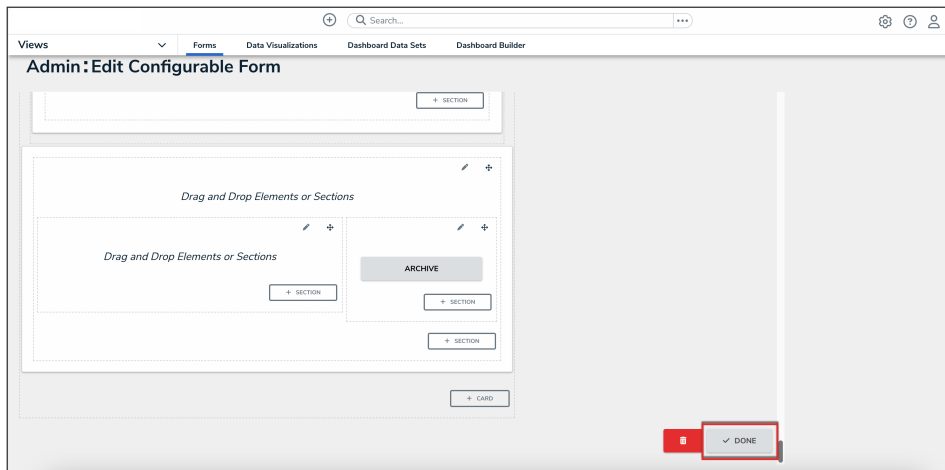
Search...

Views

Forms

Data Visualizations

Dashboard Data Sets

Dashboard Builder

Admin: Edit Configurable Form

+ SECTION

Drag and Drop Elements or Sections

Drag and Drop Elements or Sections

+ SECTION

ARCHIVE

+ SECTION

+ SECTION

+ CARD

✓ DONE